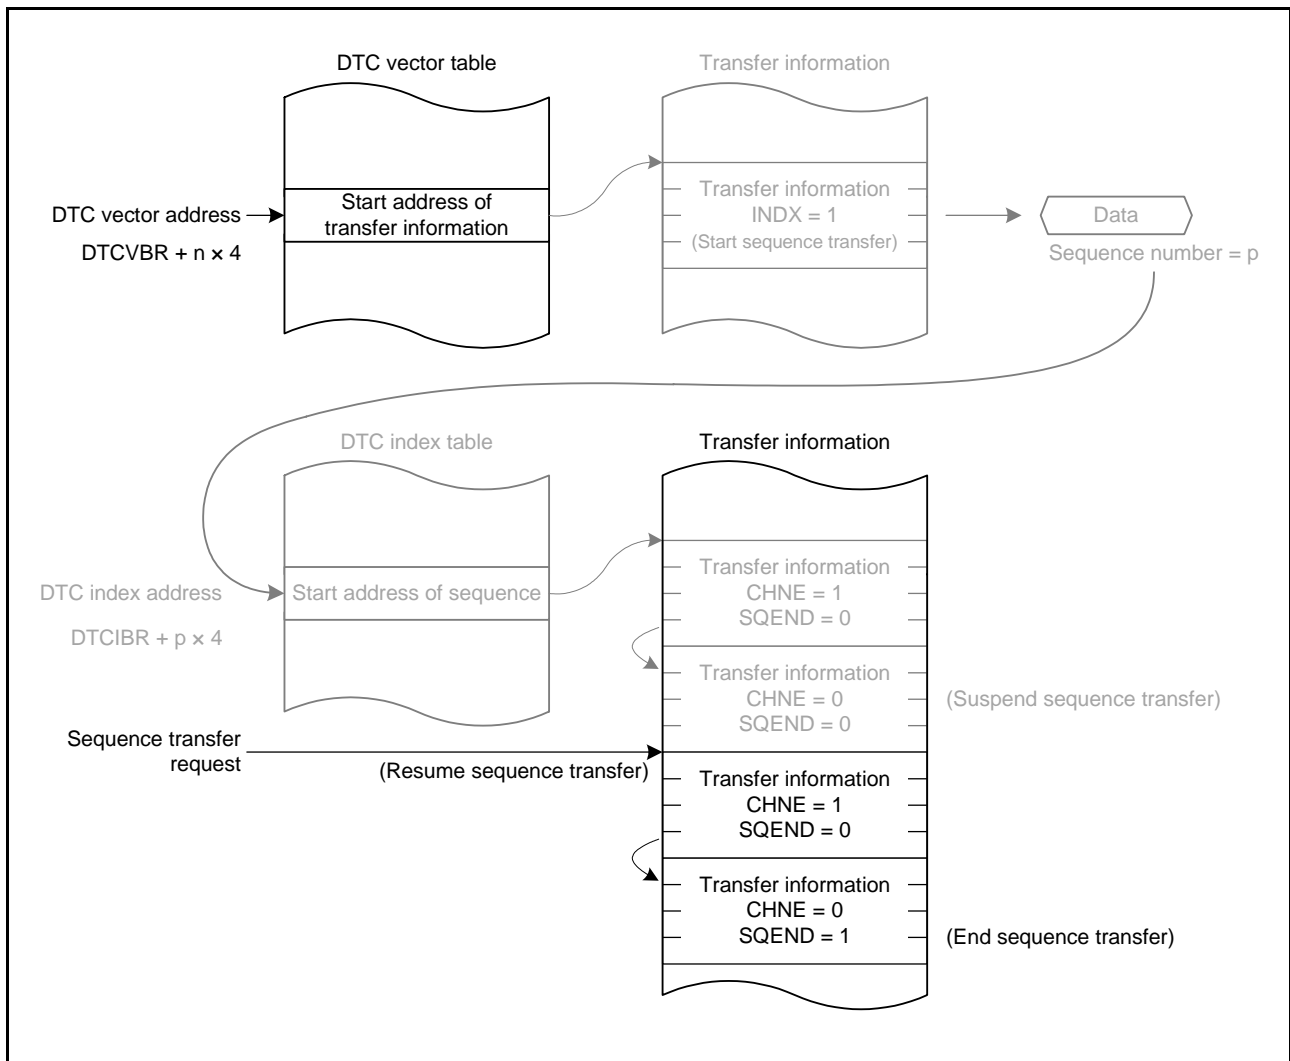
DTC vector table

Transfer information

DTC vector address

DTCVBR + n × 4

Start address of transfer information

Transfer information
INDX = 1
(Start sequence transfer)

Data

Sequence number = p

DTC index table

Transfer information

DTC index address

DTCIBR + p × 4

Start address of sequence

Transfer information
CHNE = 1
SQEND = 0

Transfer information
CHNE = 0
SQEND = 0

(Suspend sequence transfer)

Sequence transfer request

(Resume sequence transfer)

Transfer information
CHNE = 1
SQEND = 0

Transfer information
CHNE = 0
SQEND = 1

(End sequence transfer)